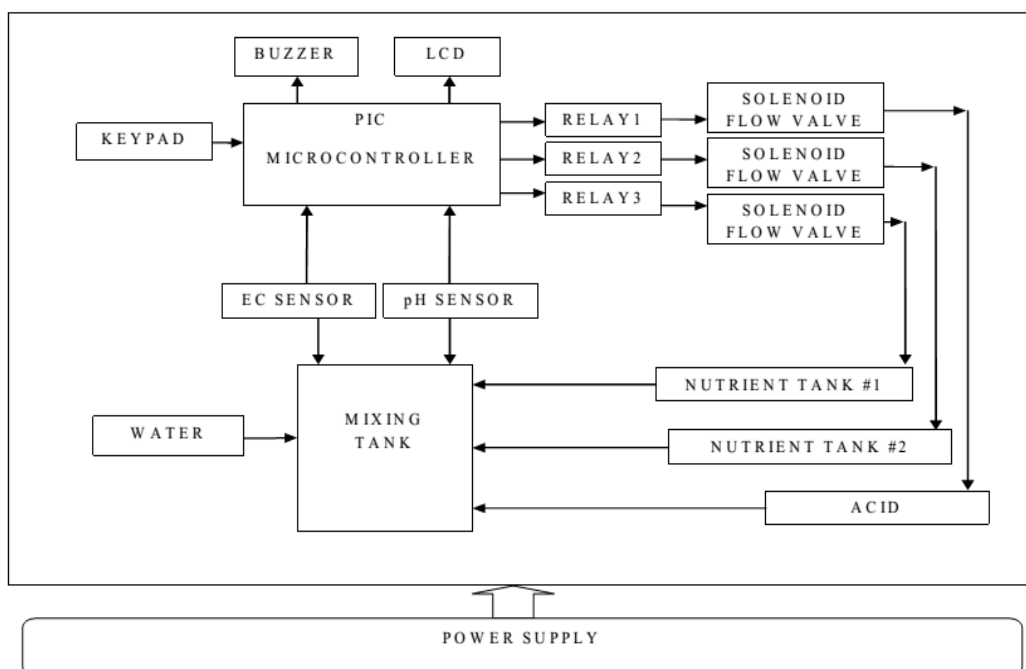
BUZZER
LCD
KEYPAD
PIC
MICROCONTROLLER
RELAY1
RELAY2
RELAY3
SOLENOID FLOW VALVE
SOLENOID FLOW VALVE
SOLENOID FLOW VALVE
EC SENSOR
pH SENSOR
WATER
MIXING TANK
NUTRIENT TANK #1
NUTRIENT TANK #2
ACID
POWER SUPPLY